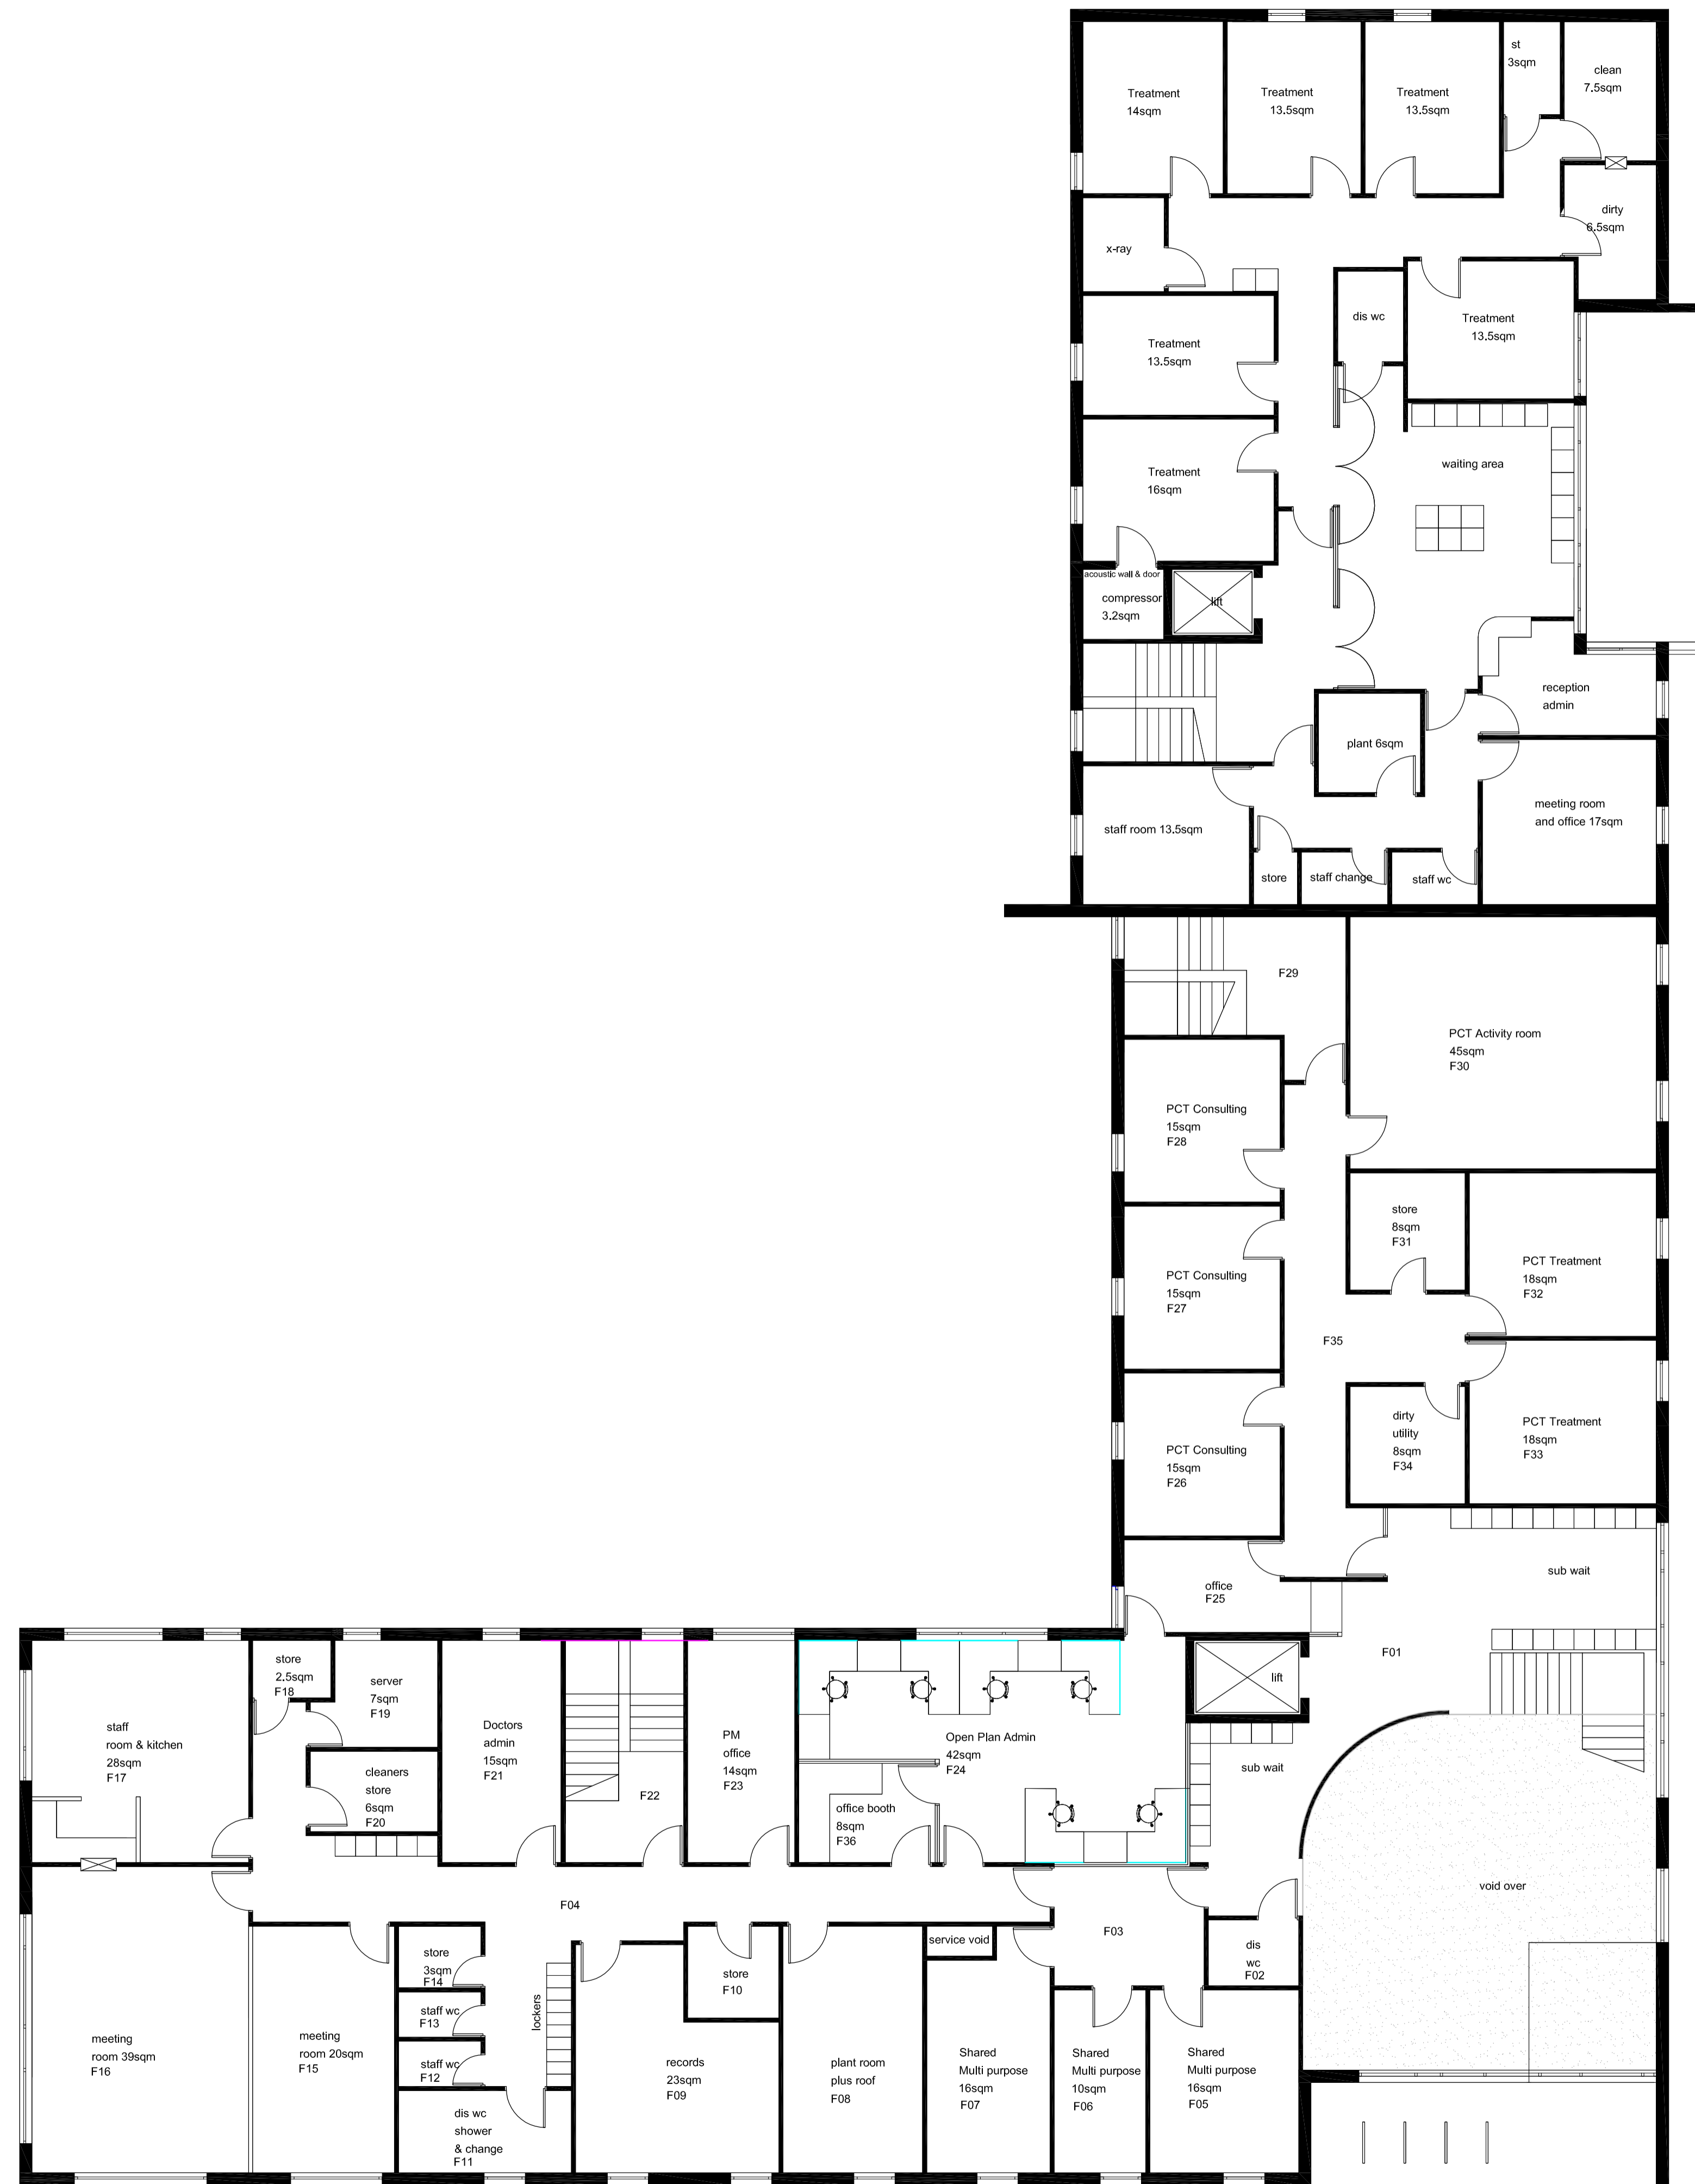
Treatment
14sqm

Treatment
13.5sqm

Treatment
13.5sqm

st
3sqm

clean
7.5sqm

dirty
6.5sqm

x-ray

Treatment
13.5sqm

dis wc

Treatment
13.5sqm

waiting area

Treatment
16sqm

acoustic wall & door

compressor
3.2sqm

lift

reception
admin

plant 6sqm

meeting room
and office 17sqm

staff room 13.5sqm

store

staff change

staff wc

F29

PCT Activity room
45sqm
F30

PCT Consulting
15sqm
F28

store
8sqm
F31

PCT Treatment
18sqm
F32

PCT Consulting
15sqm
F27

F35

dirty
utility
8sqm
F34

PCT Treatment
18sqm
F33

PCT Consulting
15sqm
F26

sub wait

office
F25

F01

lift

staff
room & kitchen
28sqm
F17

store
2.5sqm
F18

server
7sqm
F19

cleaners
store
6sqm
F20

Doctors
admin
15sqm
F21

F22

PM
office
14sqm
F23

Open Plan Admin
42sqm
F24

office booth
8sqm
F36

sub wait

void over

F04

F03

meeting
room 39sqm
F16

meeting
room 20sqm
F15

store
3sqm
F14

staff wc
F13

staff wc
F12

lockers

dis wc
shower
& change
F11

records
23sqm
F09

store
F10

plant room
plus roof
F08

service void

Shared
Multi purpose
16sqm
F07

Shared
Multi purpose
10sqm
F06

Shared
Multi purpose
16sqm
F05

dis
wc
F02